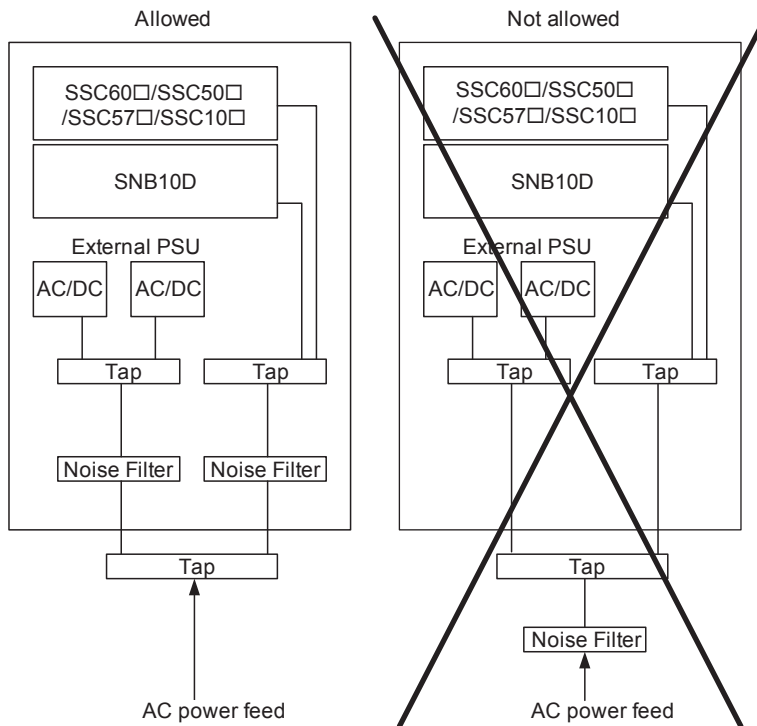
Allowed

SSC60□/SSC50□ /SSC57□/SSC10□

SNB10D

External PSU

AC/DC

AC/DC

Tap

Tap

Noise Filter

Noise Filter

Tap

AC power feed

Not allowed

SSC60□/SSC50□ /SSC57□/SSC10□

SNB10D

External PSU

AC/DC

AC/DC

Tap

Tap

Tap

Noise Filter

AC power feed